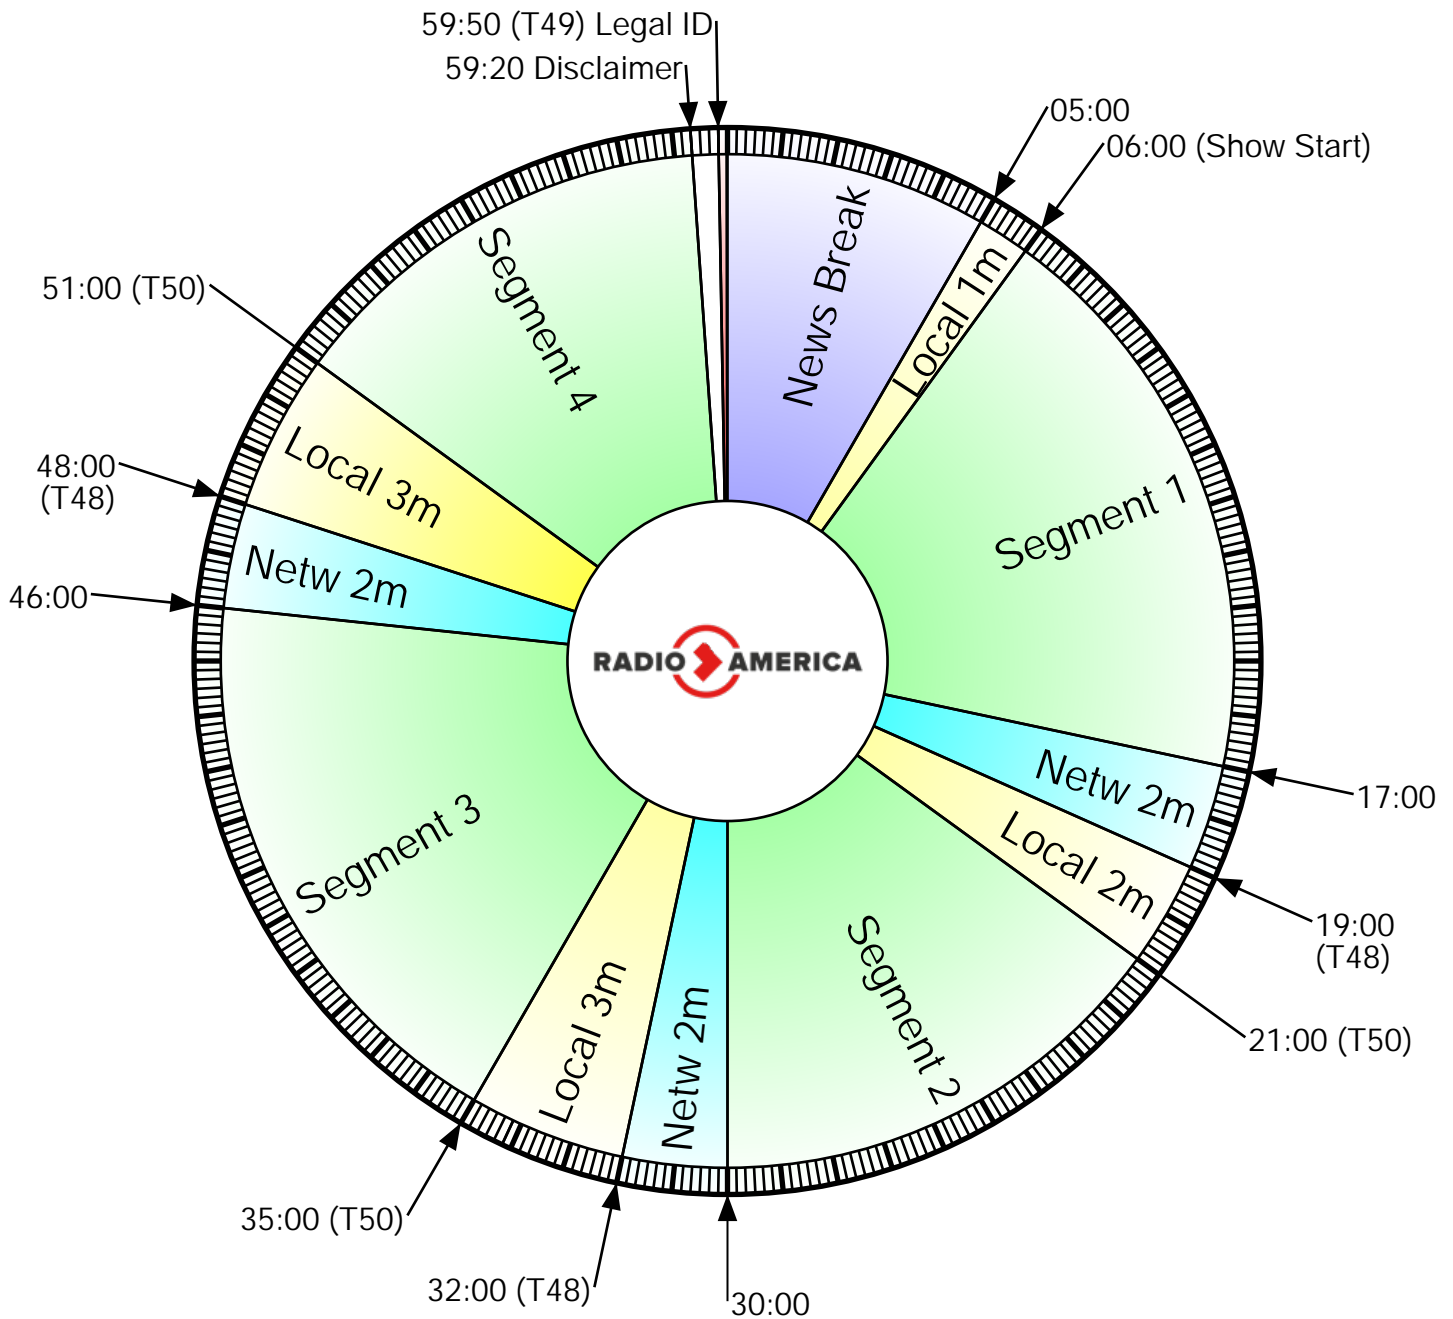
59:50 (T49) Legal ID
59:20 Disclaimer
05:00
06:00 (Show Start)
News Break
Local 1m
Segment 1
Netw 2m
17:00
Local 2m
19:00 (T48)
21:00 (T50)
Segment 2
Netw 2m
30:00
Local 3m
32:00 (T48)
35:00 (T50)
Segment 3
Netw 2m
46:00
48:00 (T48)
Local 3m
51:00 (T50)
Segment 4
RADIO AMERICA